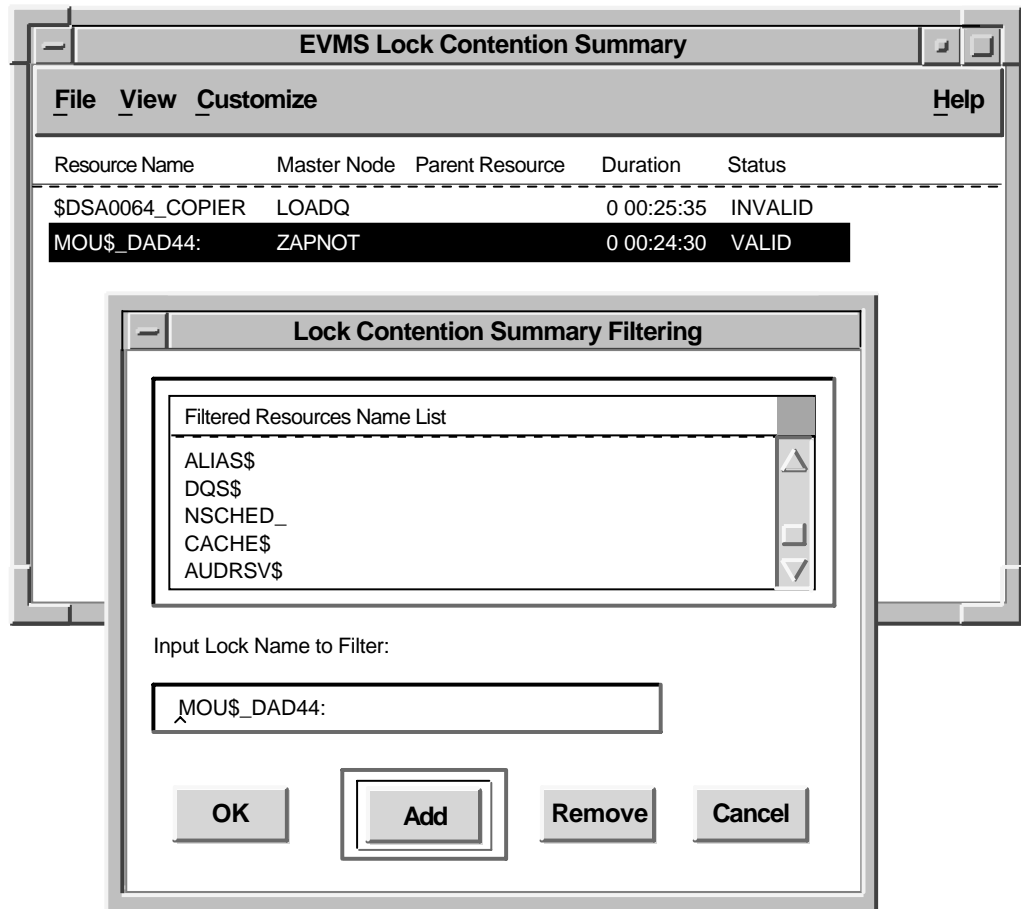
EVMS Lock Contention Summary

File View Customize Help

| Resource Name | Master Node | Parent Resource | Duration | Status |
|---|---|---|---|---|
| \$DSA0064_COPIER | LOADQ | | 0 00:25:35 | INVALID |
| MOU\$_DAD44: | ZAPNOT | | 0 00:24:30 | VALID |

Lock Contention Summary Filtering

Filtered Resources Name List

ALIAS\$
DQS\$
NSCHED_
CACHE\$
AUDRSV\$

Input Lock Name to Filter:

MOU\$_DAD44:

OK Add Remove Cancel